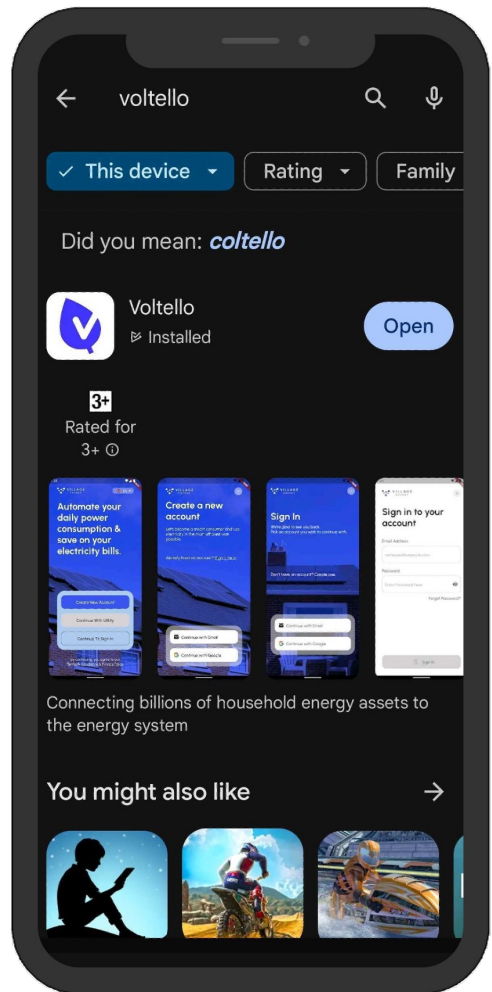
voltello

This device
Rating
Family

Did you mean: coltello

Voltello
Installed
Open

3+
Rated for 3+

Automate your daily power consumption & save on your electricity bills.
Create New Account
Continue With Utility
Continue To Sign In

Create a new account
Continue with Email
Continue with Google

Sign In
Continue with Email
Continue with Google

Sign in to your account
Email Address
Password
Forgot Password?
Sign In

Connecting billions of household energy assets to the energy system

You might also like